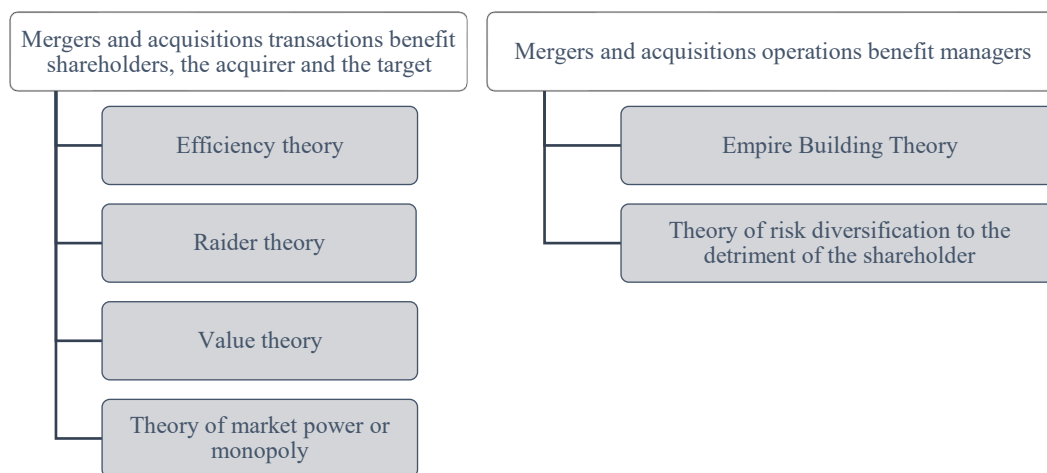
Mergers and acquisitions transactions benefit shareholders, the acquirer and the target

Efficiency theory

Raider theory

Value theory

Theory of market power or monopoly

Mergers and acquisitions operations benefit managers

Empire Building Theory

Theory of risk diversification to the detriment of the shareholder